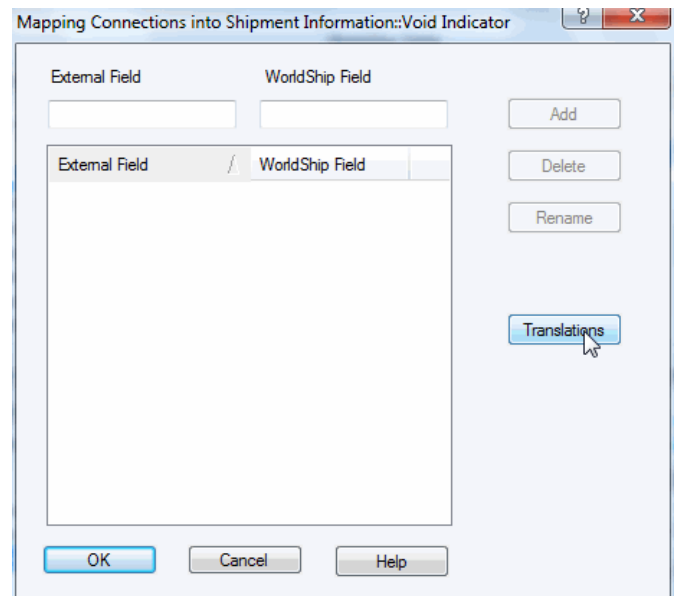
Mapping Connections into Shipment Information::Void Indicator

?

X

External Field

WorldShip Field

Add

| External Field | WorldShip Field |
|---|---|

Delete

Rename

Translations

OK

Cancel

Help